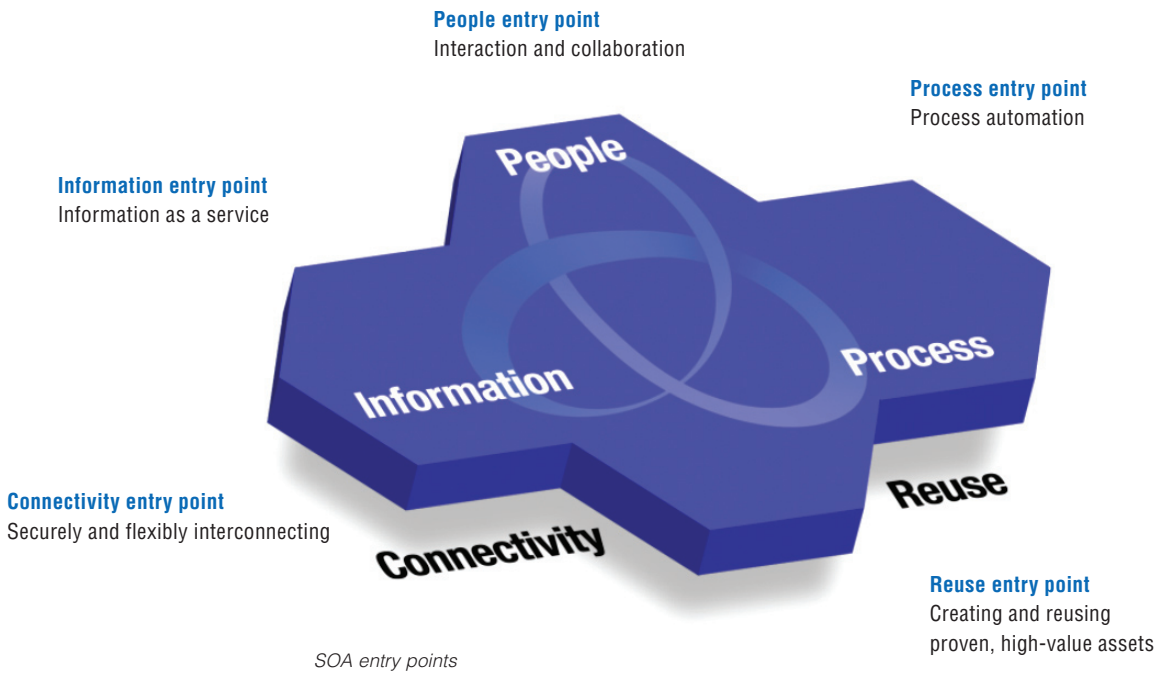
**People entry point**
Interaction and collaboration

**Process entry point**
Process automation

**Information entry point**
Information as a service

People

Information

Process

Reuse

Connectivity

**Connectivity entry point**
Securely and flexibly interconnecting

**Reuse entry point**
Creating and reusing proven, high-value assets

*SOA entry points*